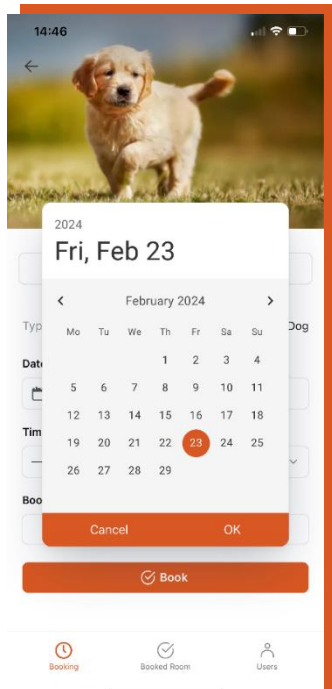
14:46

2024
Fri, Feb 23

February 2024

| Mo | Tu | We | Th | Fr | Sa | Su |
|---|---|---|---|---|---|---|
| | | | 1 | 2 | 3 | 4 |
| 5 | 6 | 7 | 8 | 9 | 10 | 11 |
| 12 | 13 | 14 | 15 | 16 | 17 | 18 |
| 19 | 20 | 21 | 22 | 23 | 24 | 25 |
| 26 | 27 | 28 | 29 | | | |

Cancel OK

Typ Dog
Date
Tim
Boo

Book

Booking Booked Room Users